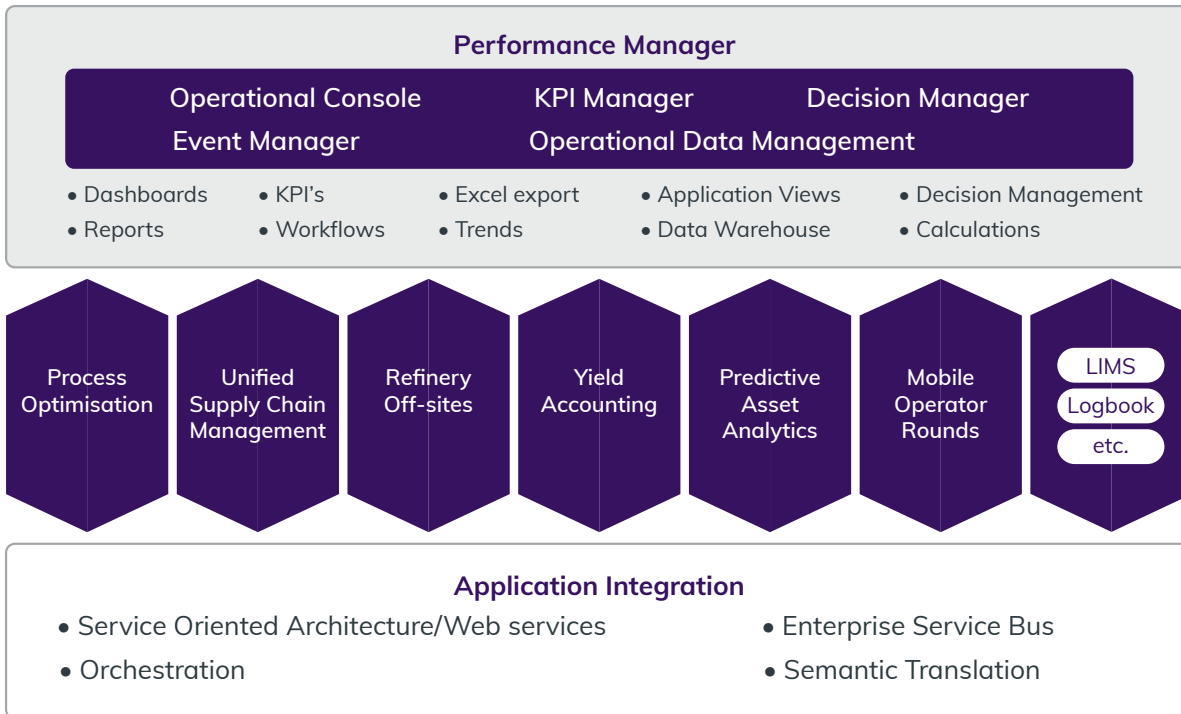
Performance Manager

Operational Console
KPI Manager
Decision Manager
Event Manager
Operational Data Management

• Dashboards
• Reports
• KPI's
• Workflows
• Excel export
• Trends
• Application Views
• Data Warehouse
• Decision Management
• Calculations

Process Optimisation

Unified Supply Chain Management

Refinery Off-sites

Yield Accounting

Predictive Asset Analytics

Mobile Operator Rounds

LIMS
Logbook
etc.

Application Integration

• Service Oriented Architecture/Web services
• Orchestration
• Enterprise Service Bus
• Semantic Translation